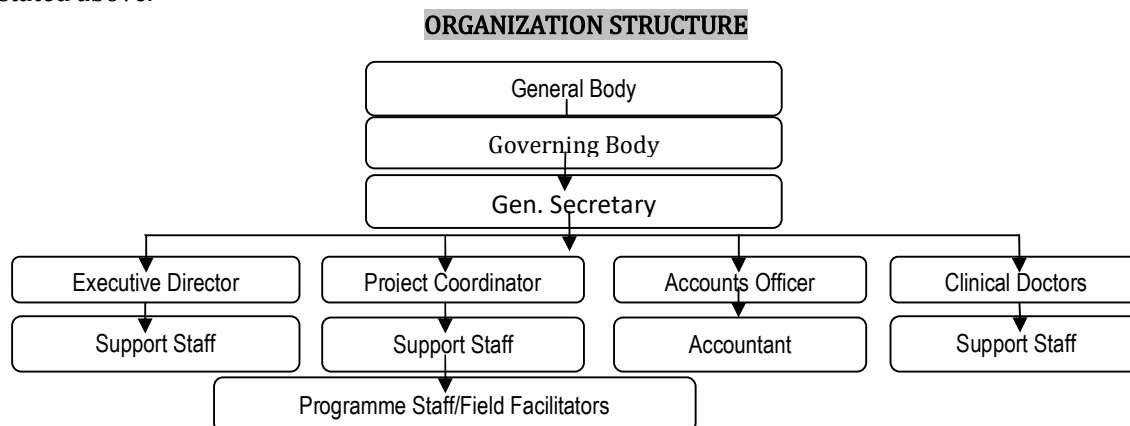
ORGANIZATION STRUCTURE

General Body

Governing Body

Gen. Secretary

Executive Director

Support Staff

Project Coordinator

Support Staff

Programme Staff/Field Facilitators

Accounts Officer

Accountant

Clinical Doctors

Support Staff